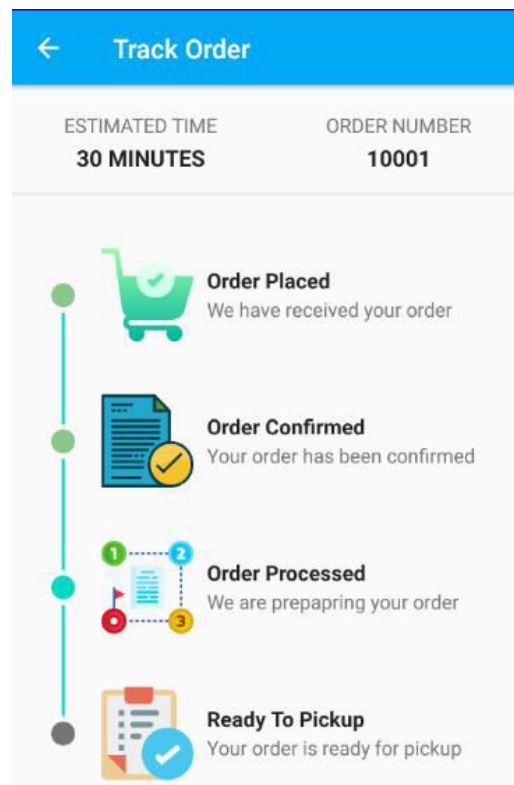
← Track Order

ESTIMATED TIME
30 MINUTES

ORDER NUMBER
10001

Order Placed
We have received your order

Order Confirmed
Your order has been confirmed

1 2 3

Order Processed
We are prepapring your order

Ready To Pickup
Your order is ready for pickup